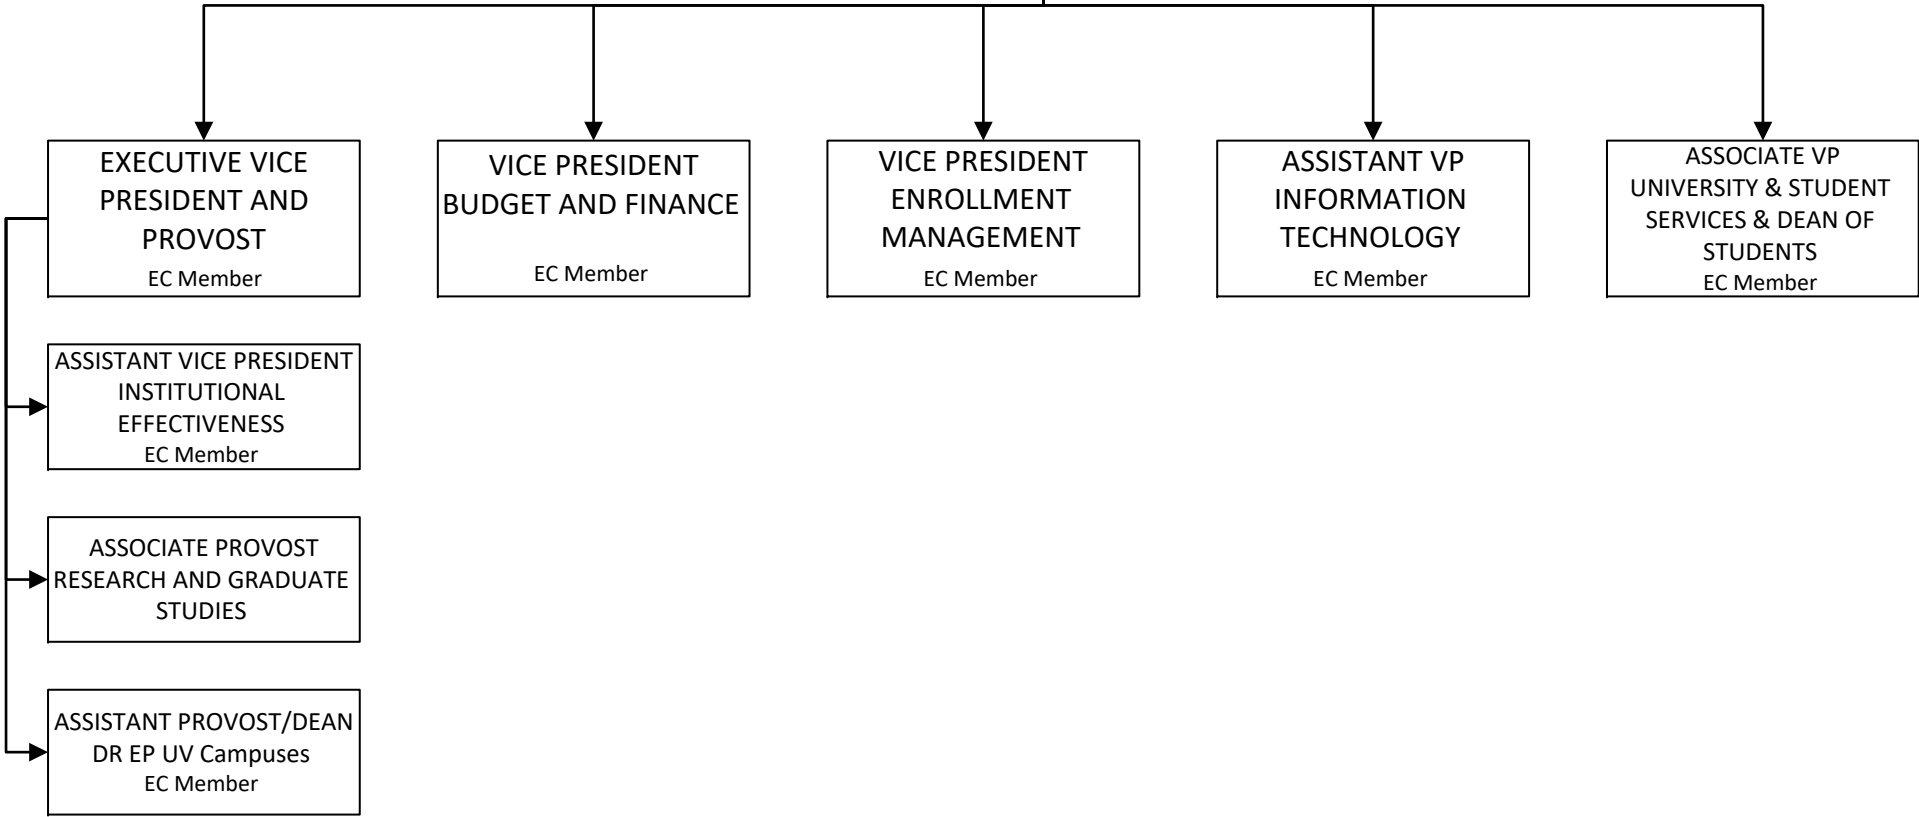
EXECUTIVE VICE PRESIDENT AND PROVOST
EC Member

VICE PRESIDENT BUDGET AND FINANCE
EC Member

VICE PRESIDENT ENROLLMENT MANAGEMENT
EC Member

ASSISTANT VP INFORMATION TECHNOLOGY
EC Member

ASSOCIATE VP UNIVERSITY & STUDENT SERVICES & DEAN OF STUDENTS
EC Member

ASSISTANT VICE PRESIDENT INSTITUTIONAL EFFECTIVENESS
EC Member

ASSOCIATE PROVOST RESEARCH AND GRADUATE STUDIES

ASSISTANT PROVOST/DEAN DR EP UV Campuses
EC Member